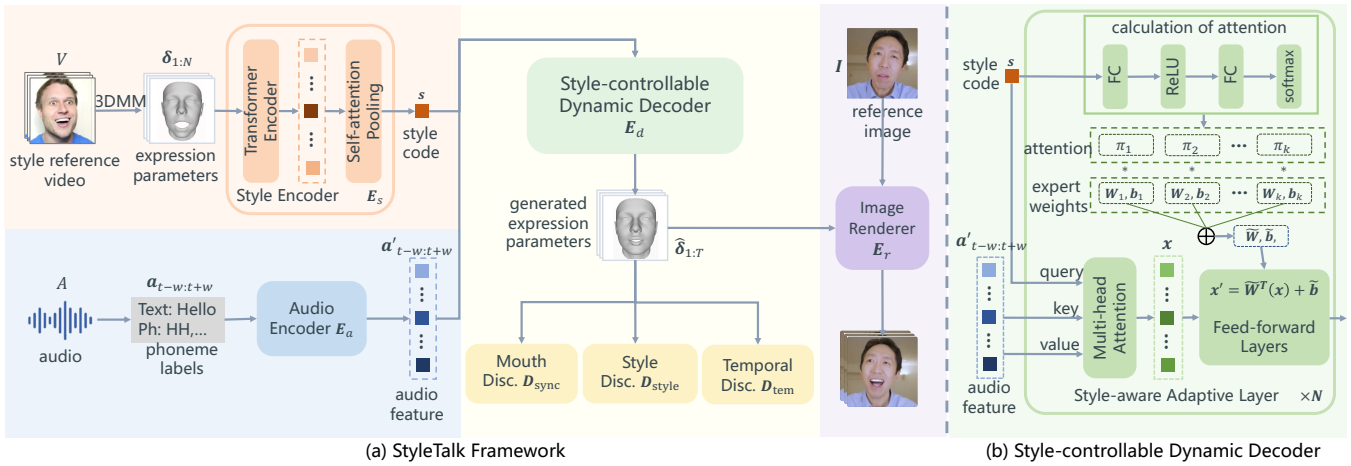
$V$

3DMM

style reference video

$\boldsymbol{\delta}_{1:N}$

expression parameters

Transformer Encoder

Self-attention Pooling

$\boldsymbol{s}$

style code

Style Encoder $\boldsymbol{E}_s$

$A$

audio

$\boldsymbol{a}_{t-w:t+w}$

Text: Hello
Ph: HH,...

phoneme labels

Audio Encoder $\boldsymbol{E}_a$

$\boldsymbol{a'}_{t-w:t+w}$

audio feature

Style-controllable Dynamic Decoder $\boldsymbol{E}_d$

generated expression parameters

$\hat{\boldsymbol{\delta}}_{1:T}$

Mouth Disc. $\boldsymbol{D}_{\text{sync}}$

Style Disc. $\boldsymbol{D}_{\text{style}}$

Temporal Disc. $\boldsymbol{D}_{\text{tem}}$

$\boldsymbol{I}$

reference image

Image Renderer $\boldsymbol{E}_r$

(a) StyleTalk Framework

calculation of attention

style code $\boldsymbol{s}$

FC

ReLU

FC

softmax

attention $\pi_1$ $\pi_2$ ... $\pi_k$

expert weights $\boldsymbol{W}_1, \boldsymbol{b}_1$ $\boldsymbol{W}_2, \boldsymbol{b}_2$ ... $\boldsymbol{W}_k, \boldsymbol{b}_k$

$\widetilde{\boldsymbol{W}}, \tilde{\boldsymbol{b}}$

$\boldsymbol{a'}_{t-w:t+w}$

query

key

value

Multi-head Attention

$\boldsymbol{x}$

$\boldsymbol{x'} = \widetilde{\boldsymbol{W}}^{\boldsymbol{T}}(\boldsymbol{x}) + \tilde{\boldsymbol{b}}$

Feed-forward Layers

audio feature

Style-aware Adaptive Layer $\times\boldsymbol{N}$

(b) Style-controllable Dynamic Decoder